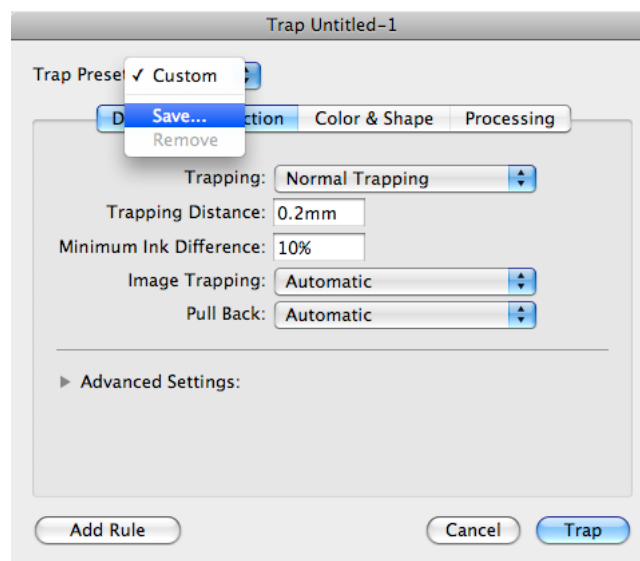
Trap Untitled-1

Trap Preset ✓ Custom

Save...
Remove

D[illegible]ction Color & Shape Processing

Trapping: Normal Trapping
Trapping Distance: 0.2mm
Minimum Ink Difference: 10%
Image Trapping: Automatic
Pull Back: Automatic

Advanced Settings:

Add Rule

Cancel Trap